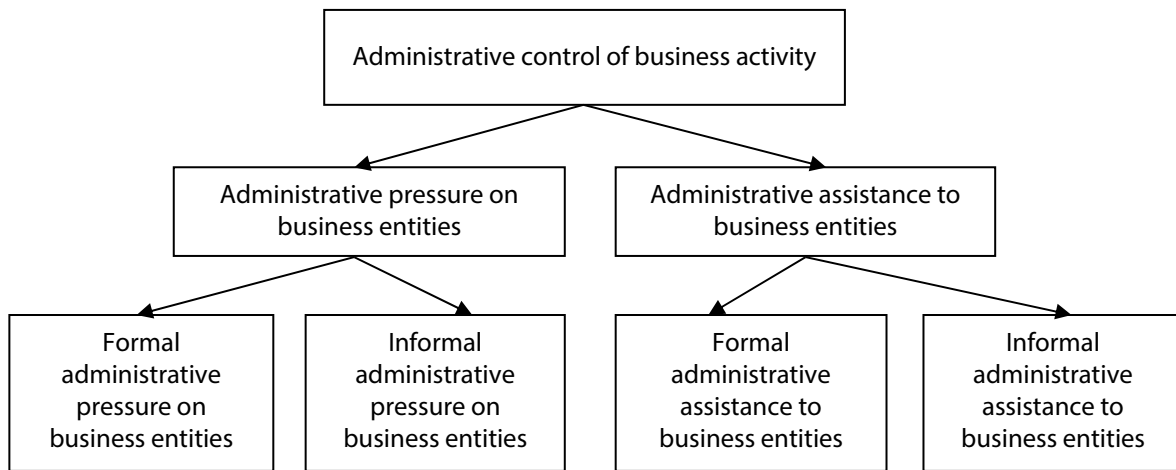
Administrative control of business activity

Administrative pressure on business entities

Administrative assistance to business entities

Formal administrative pressure on business entities

Informal administrative pressure on business entities

Formal administrative assistance to business entities

Informal administrative assistance to business entities